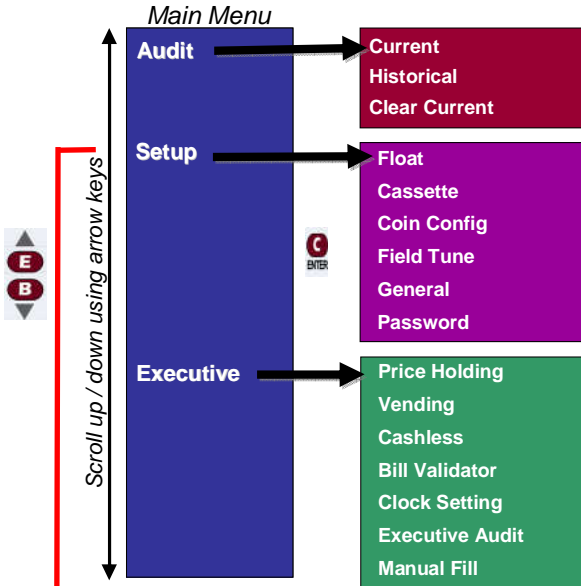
Main Menu

Scroll up / down using arrow keys

E
B

Audit
Setup
Executive

C
ENTER

Current
Historical
Clear Current

Float
Cassette
Coin Config
Field Tune
General
Password

Price Holding
Vending
Cashless
Bill Validator
Clock Setting
Executive Audit
Manual Fill